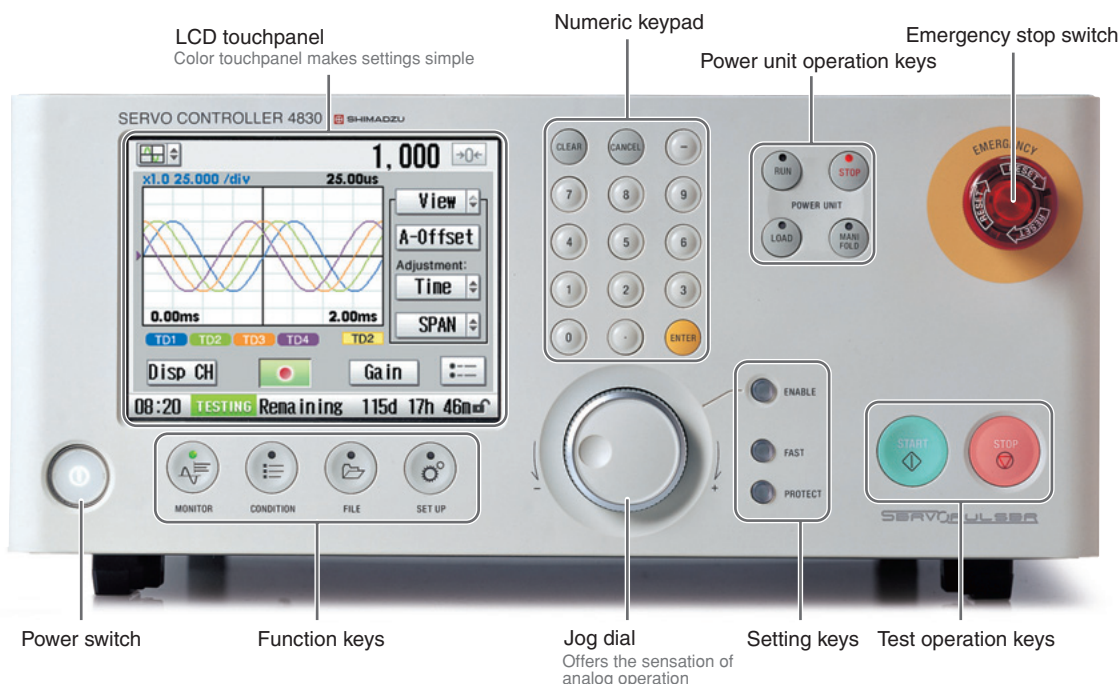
LCD touchpanel
Color touchpanel makes settings simple

Numeric keypad

Power unit operation keys

Emergency stop switch

SERVO CONTROLLER 4830 SHIMADZU

1,000 →0←

x1.0 25.000 /div 25.00us

View

A-Offset

Adjustment:

Time

SPAN

0.00ms 2.00ms

TD1 TD2 TD3 TD4 TD2

Disp CH Gain

08:20 TESTING Remaining 115d 17h 46m

CLEAR CANCEL –

7 8 9

4 5 6

1 2 3

0 . ENTER

RUN STOP

POWER UNIT

LOAD MANI FOLD

EMERGENCY

RESET

ENABLE

FAST

PROTECT

START

STOP

MONITOR CONDITION FILE SET UP

SERVOPULSER

Power switch

Function keys

Jog dial
Offers the sensation of analog operation

Setting keys

Test operation keys